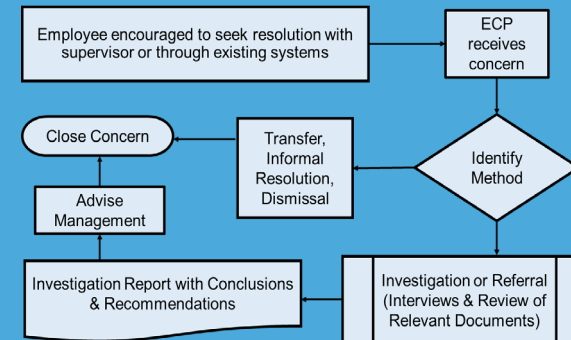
Employee encouraged to seek resolution with supervisor or through existing systems

ECP receives concern

Identify Method

Transfer, Informal Resolution, Dismissal

Close Concern

Advise Management

Investigation or Referral (Interviews & Review of Relevant Documents)

Investigation Report with Conclusions & Recommendations